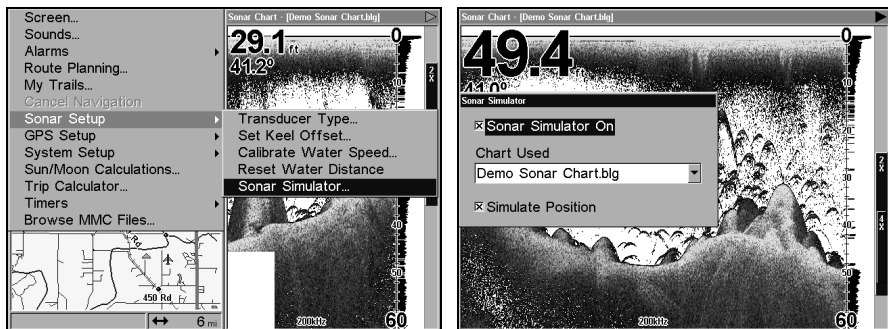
Screen...
Sounds...
Alarms
Route Planning...
My Trails...
Cancel Navigation
Sonar Setup
GPS Setup
System Setup
Sun/Moon Calculations...
Trip Calculator...
Timers
Browse MMC Files...

Transducer Type...
Set Keel Offset...
Calibrate Water Speed...
Reset Water Distance
Sonar Simulator...

Sonar Chart - [Demo Sonar Chart.blg]
29.1 ft
41.2°
0
2X
40
50
60
450 Rd
6 mi
200kHz

Sonar Chart - [Demo Sonar Chart.blg]
49.4 ft
41.0°
0
Sonar Simulator
☒ Sonar Simulator On
Chart Used
Demo Sonar Chart.blg
☒ Simulate Position
20
30
40
50
2X
4X
200kHz
60